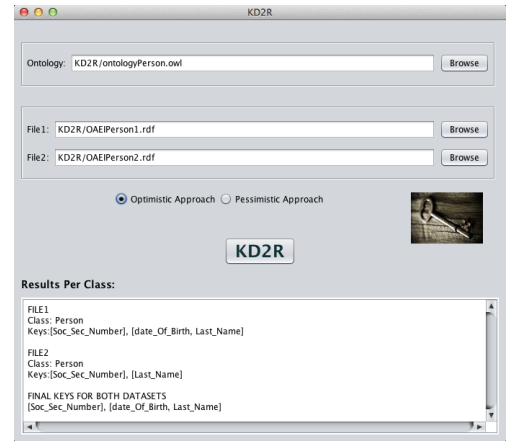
KD2R

Ontology: KD2R/ontologyPerson.owl Browse

File1: KD2R/OAEIPerson1.rdf Browse

File2: KD2R/OAEIPerson2.rdf Browse

Optimistic Approach Pessimistic Approach

KD2R

Results Per Class:

FILE1
Class: Person
Keys:[Soc_Sec_Number], [date_Of_Birth, Last_Name]

FILE2
Class: Person
Keys:[Soc_Sec_Number], [Last_Name]

FINAL KEYS FOR BOTH DATASETS
[Soc_Sec_Number], [date_Of_Birth, Last_Name]